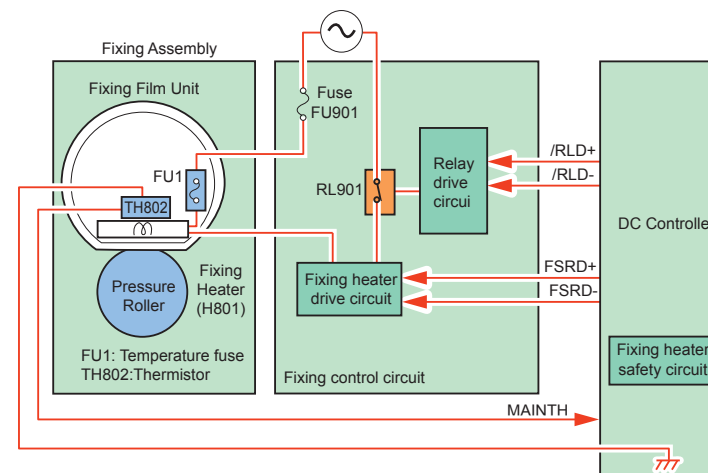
Fixing Assembly

Fixing Film Unit

FU1

TH802

Pressure Roller

Fixing Heater (H801)

FU1: Temperature fuse
TH802:Thermistor

Fuse FU901

RL901

Relay drive circui

Fixing heater drive circuit

Fixing control circuit

/RLD+

/RLD-

FSRD+

FSRD-

MAINTH

DC Controlle

Fixing heate safety circui